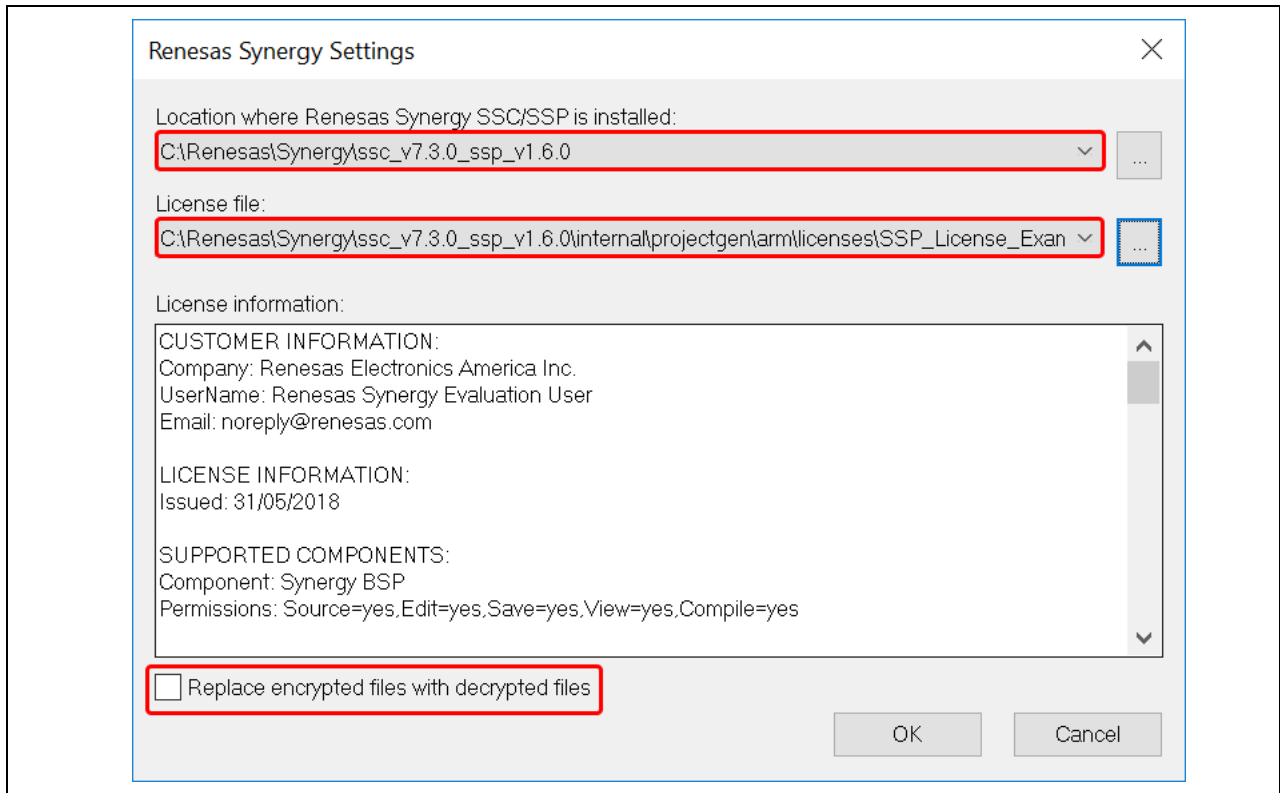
Renesas Synergy Settings

Location where Renesas Synergy SSC/SSP is installed:

C:\Renesas\Synergy\ssc_v7.3.0_ssp_v1.6.0

...

License file:

C:\Renesas\Synergy\ssc_v7.3.0_ssp_v1.6.0\internal\projectgen\arm\licenses\SSP_License_Exan

...

License information:

CUSTOMER INFORMATION:
Company: Renesas Electronics America Inc.
UserName: Renesas Synergy Evaluation User
Email: noreply@renesas.com

LICENSE INFORMATION:
Issued: 31/05/2018

SUPPORTED COMPONENTS:
Component: Synergy BSP
Permissions: Source=yes,Edit=yes,Save=yes,View=yes,Compile=yes

Replace encrypted files with decrypted files

OK

Cancel